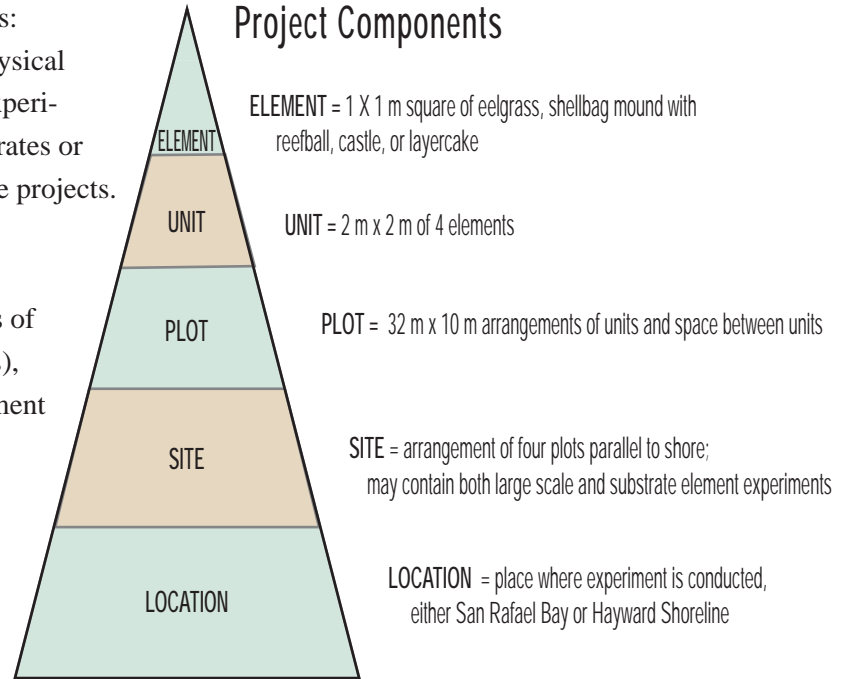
s:
ysical
peri-
rates or
e projects.

s of
),
ment

Project Components

ELEMENT

UNIT

PLOT

SITE

LOCATION

ELEMENT = 1 X 1 m square of eelgrass, shellbag mound with reefball, castle, or layercake

UNIT = 2 m x 2 m of 4 elements

PLOT = 32 m x 10 m arrangements of units and space between units

SITE = arrangement of four plots parallel to shore; may contain both large scale and substrate element experiments

LOCATION = place where experiment is conducted, either San Rafael Bay or Hayward Shoreline